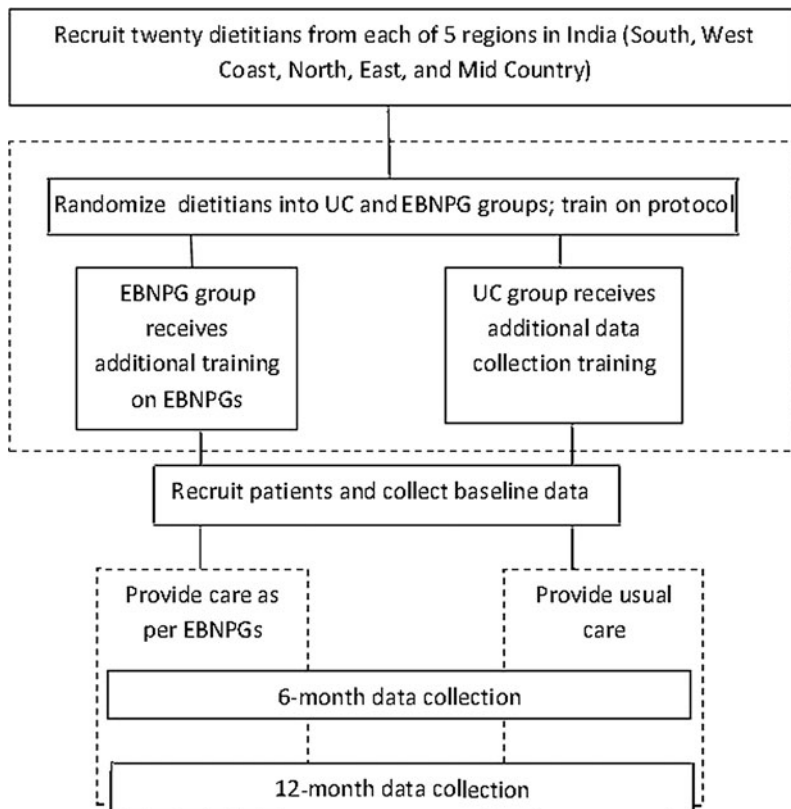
Recruit twenty dietitians from each of 5 regions in India (South, West Coast, North, East, and Mid Country)

Randomize dietitians into UC and EBNPG groups; train on protocol

EBNPG group receives additional training on EBNPGs

UC group receives additional data collection training

Recruit patients and collect baseline data

Provide care as per EBNPGs

Provide usual care

6-month data collection

12-month data collection